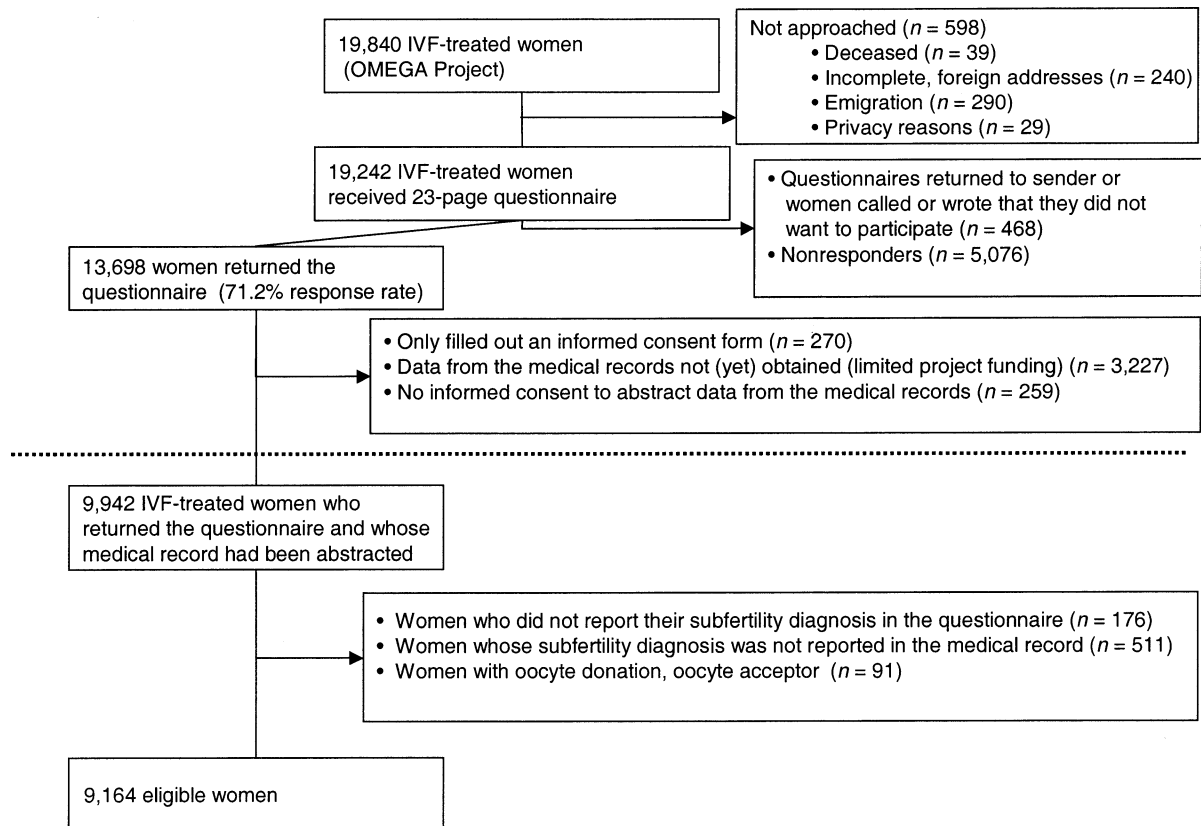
19,840 IVF-treated women (OMEGA Project)

Not approached ($n = 598$)
• Deceased ($n = 39$)
• Incomplete, foreign addresses ($n = 240$)
• Emigration ($n = 290$)
• Privacy reasons ($n = 29$)

19,242 IVF-treated women received 23-page questionnaire

• Questionnaires returned to sender or women called or wrote that they did not want to participate ($n = 468$)
• Nonresponders ($n = 5,076$)

13,698 women returned the questionnaire (71.2% response rate)

• Only filled out an informed consent form ($n = 270$)
• Data from the medical records not (yet) obtained (limited project funding) ($n = 3,227$)
• No informed consent to abstract data from the medical records ($n = 259$)

9,942 IVF-treated women who returned the questionnaire and whose medical record had been abstracted

• Women who did not report their subfertility diagnosis in the questionnaire ($n = 176$)
• Women whose subfertility diagnosis was not reported in the medical record ($n = 511$)
• Women with oocyte donation, oocyte acceptor ($n = 91$)

9,164 eligible women